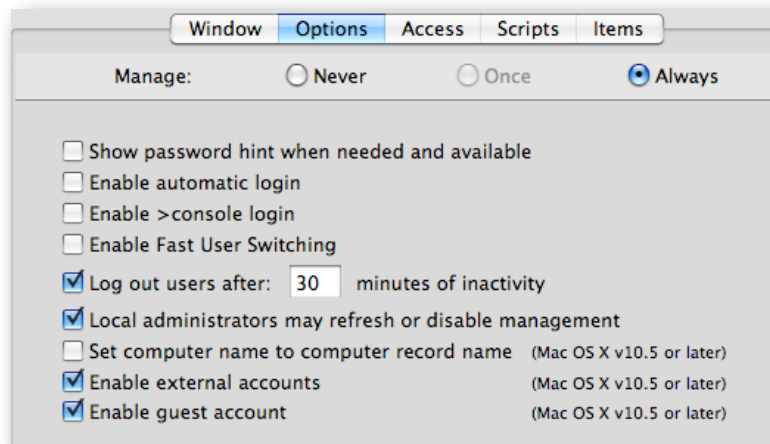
Window Options Access Scripts Items

Manage: Never Once Always

Show password hint when needed and available
Enable automatic login
Enable >console login
Enable Fast User Switching
Log out users after: 30 minutes of inactivity
Local administrators may refresh or disable management
Set computer name to computer record name (Mac OS X v10.5 or later)
Enable external accounts (Mac OS X v10.5 or later)
Enable guest account (Mac OS X v10.5 or later)